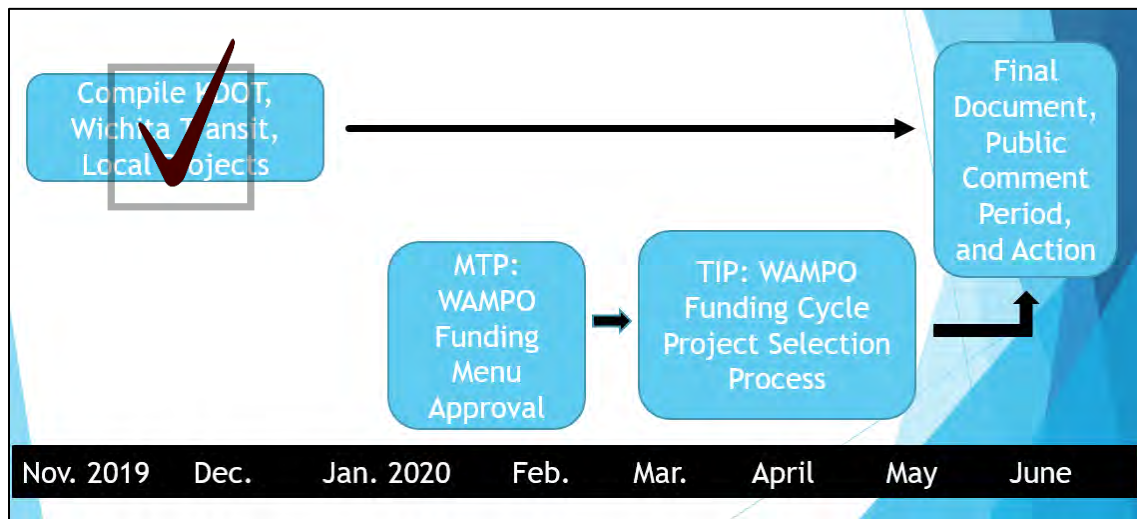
Compile K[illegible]OT, Wichita T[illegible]ansit, Local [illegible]ojects

Final Document, Public Comment Period, and Action

MTP: WAMPO Funding Menu Approval

TIP: WAMPO Funding Cycle Project Selection Process

Nov. 2019 Dec. Jan. 2020 Feb. Mar. April May June